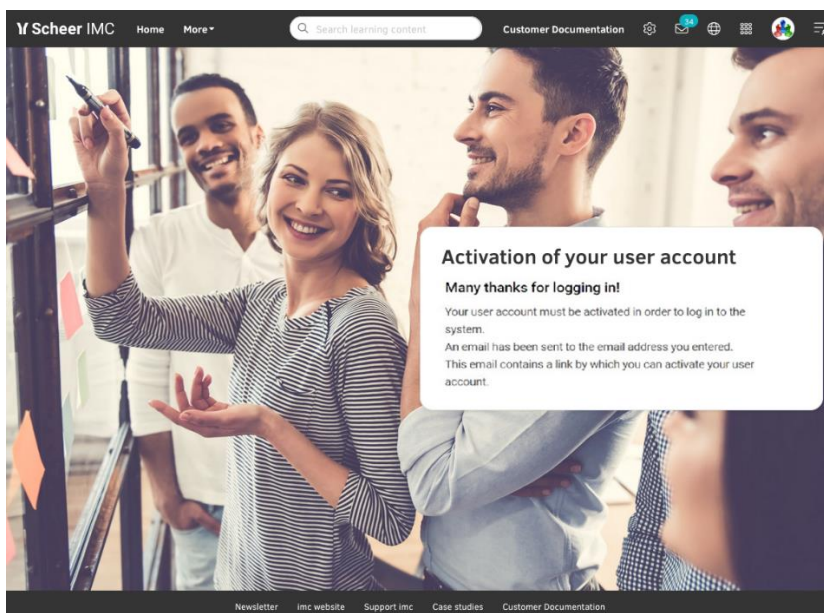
Scheer IMC Home More▾ Search learning content Customer Documentation 34

Activation of your user account

Many thanks for logging in!

Your user account must be activated in order to log in to the system.
An email has been sent to the email address you entered.
This email contains a link by which you can activate your user account.

Newsletter imc website Support imc Case studies Customer Documentation